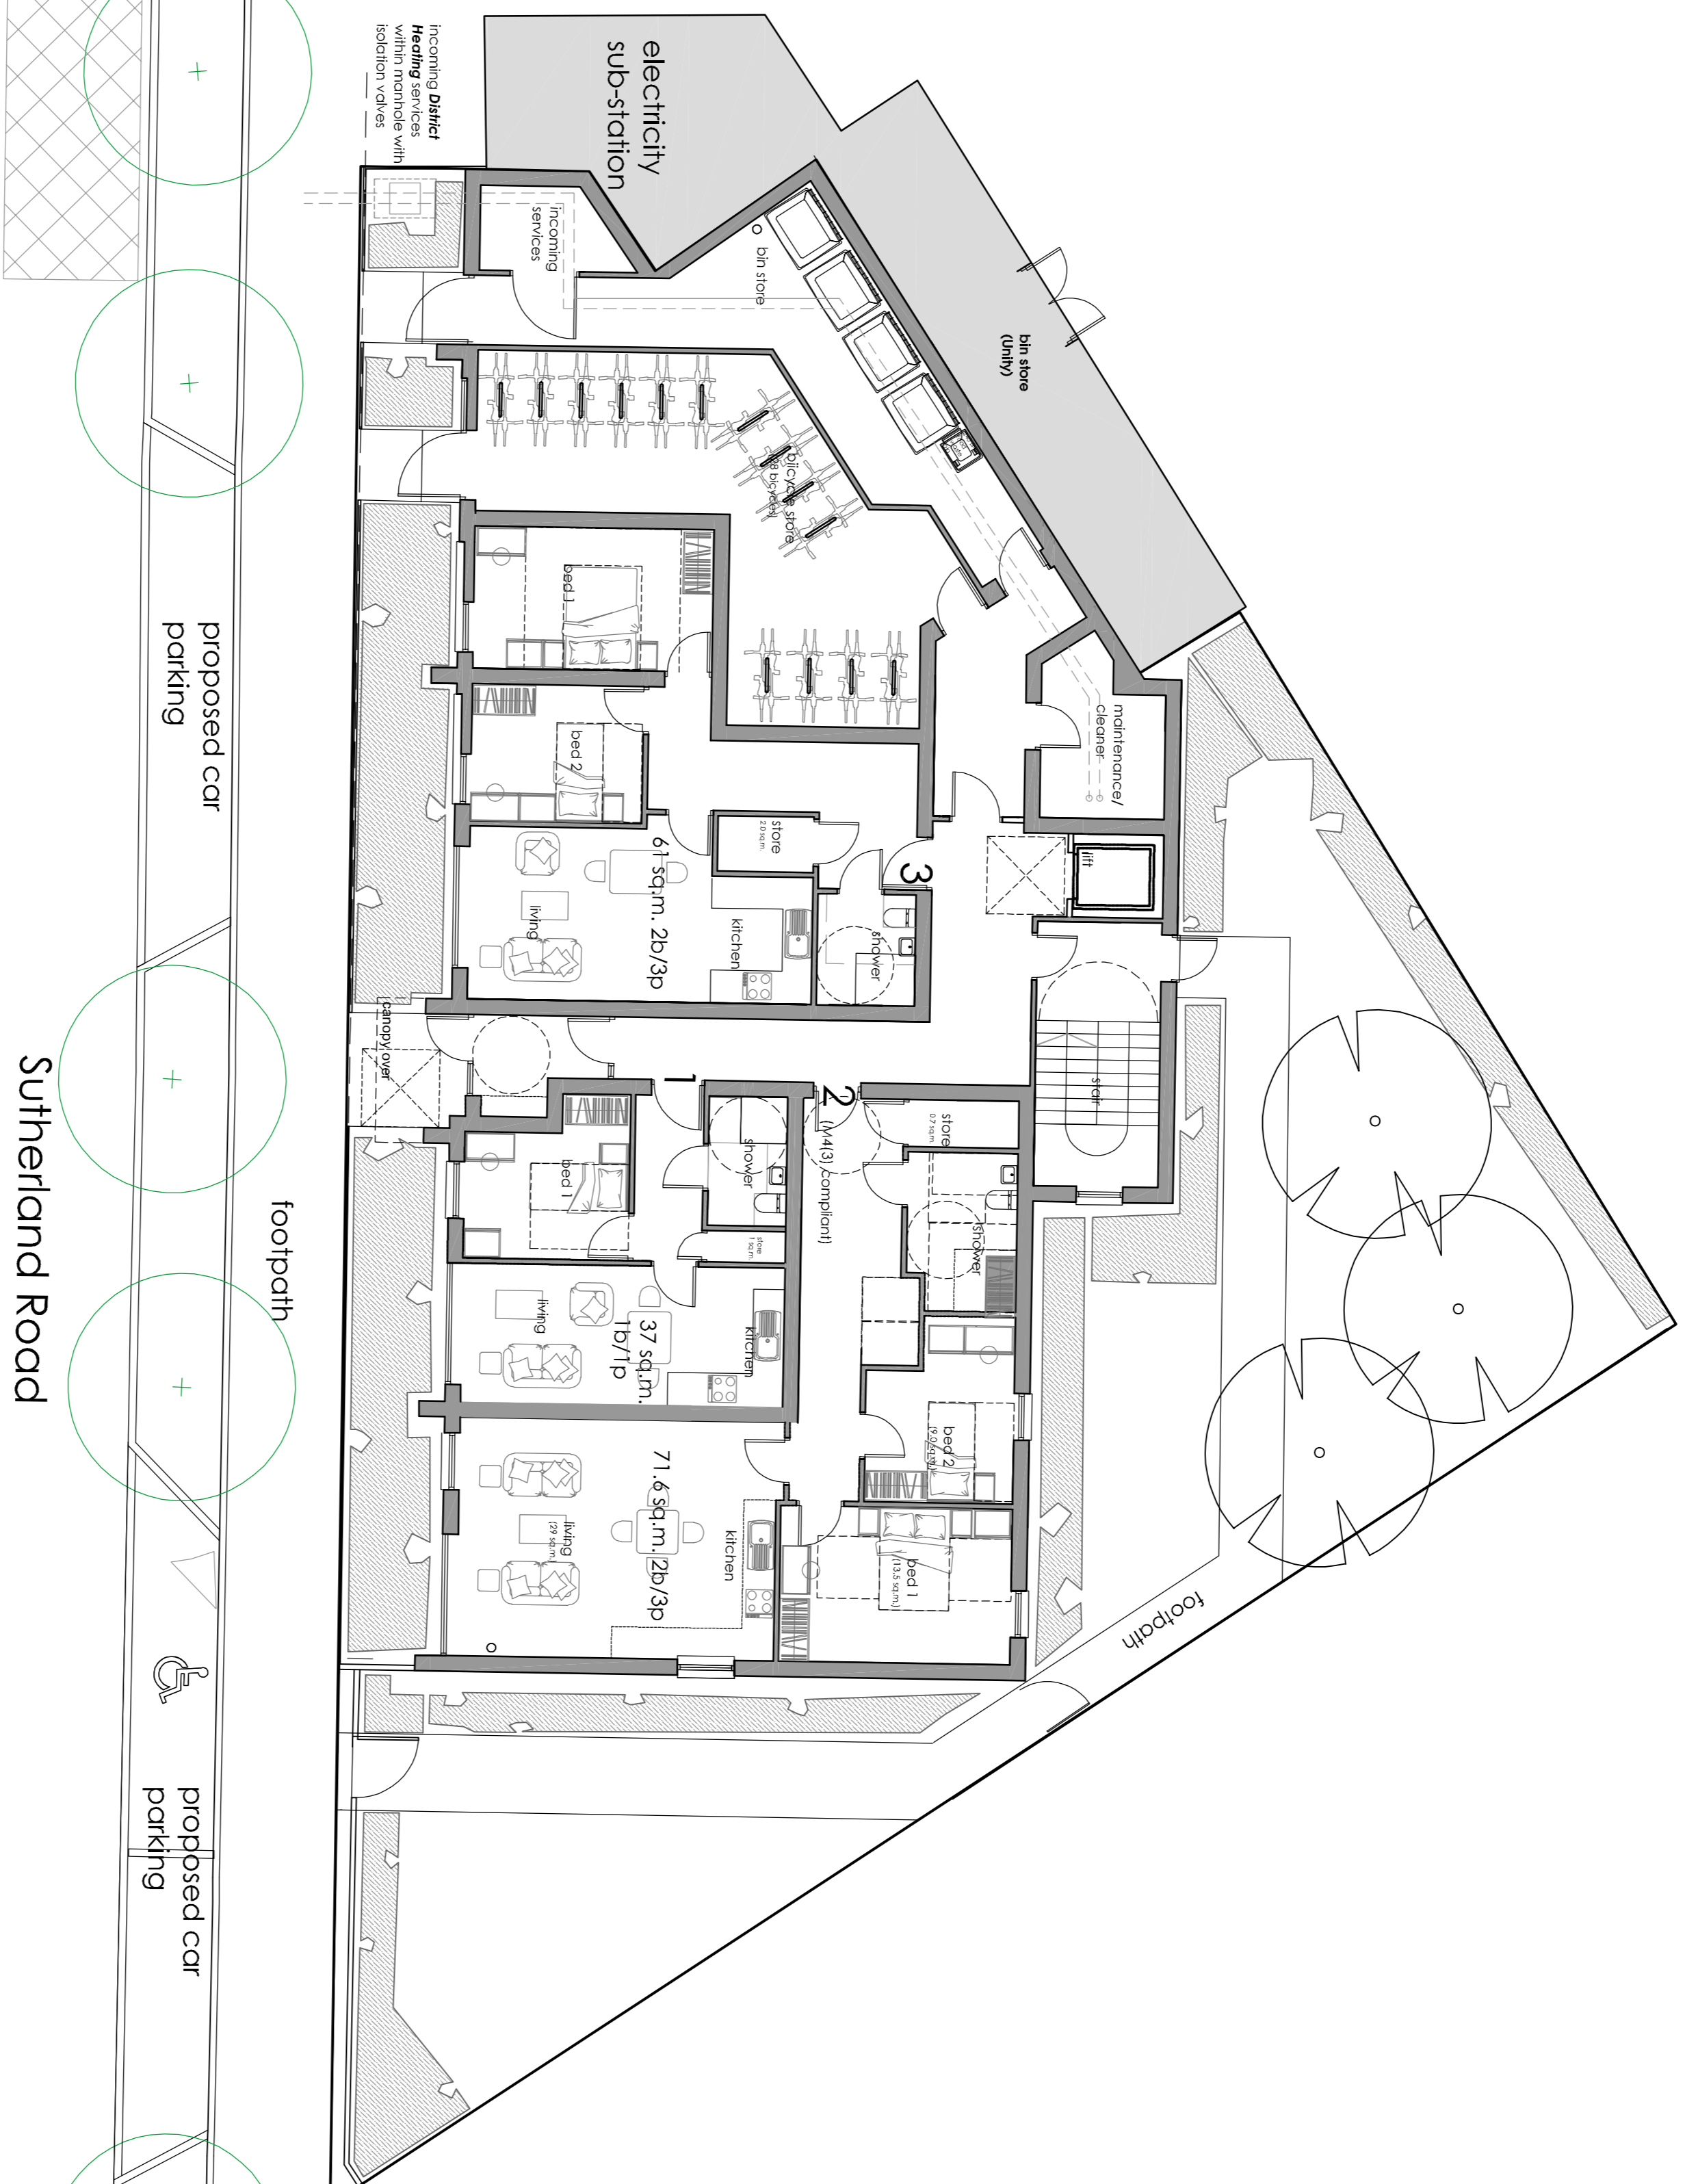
incoming District Heating services within manhole with isolation valves

electricity sub-station

incoming services

bin store

bin store (Unity)

bicycle store (28 bicycles)

bed 1

bed 2

maintenance/ cleaner

store 2.0 sq.m.

3

61 sq.m. 2b/3p

living

kitchen

shower

lift

proposed car parking

canopy over

1

2

(M4(3) compliant)

store 0.7 sq.m.

stair

bed 1

shower

store 1 sq.m.

shower

37 sq.m. 1b/1p

living

kitchen

bed 2 (9.0 sq.m.)

71.6 sq.m. 2b/3p

living (29 sq.m.)

kitchen

bed 1 (13.5 sq.m.)

footpath

Sutherland Road

footpath

proposed car parking